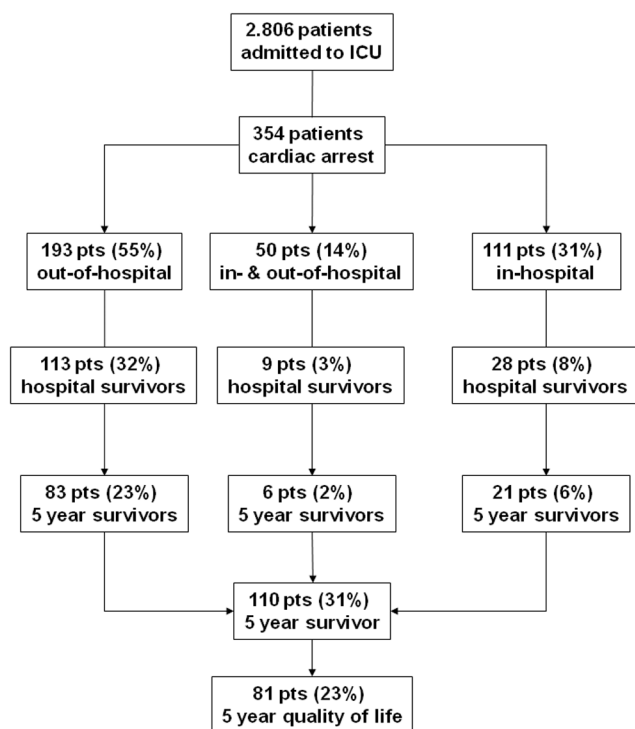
2.806 patients admitted to ICU

354 patients cardiac arrest

193 pts (55%) out-of-hospital

50 pts (14%) in- & out-of-hospital

111 pts (31%) in-hospital

113 pts (32%) hospital survivors

9 pts (3%) hospital survivors

28 pts (8%) hospital survivors

83 pts (23%) 5 year survivors

6 pts (2%) 5 year survivors

21 pts (6%) 5 year survivors

110 pts (31%) 5 year survivor

81 pts (23%) 5 year quality of life